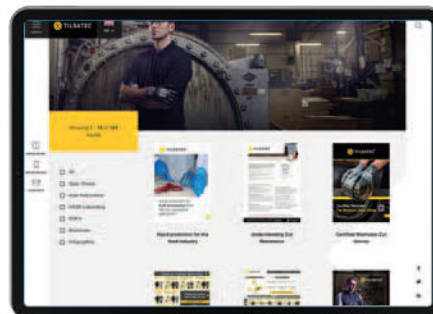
TILSATEC

Showing 1 - 18 of 168 results

All
Case Studies
User Instructions
TSTAR Laboratory
Videos
Webinars
Infographics

Hand protection for the food industry

Understanding Cut Resistance

Certified Worksafe Cut Gloves